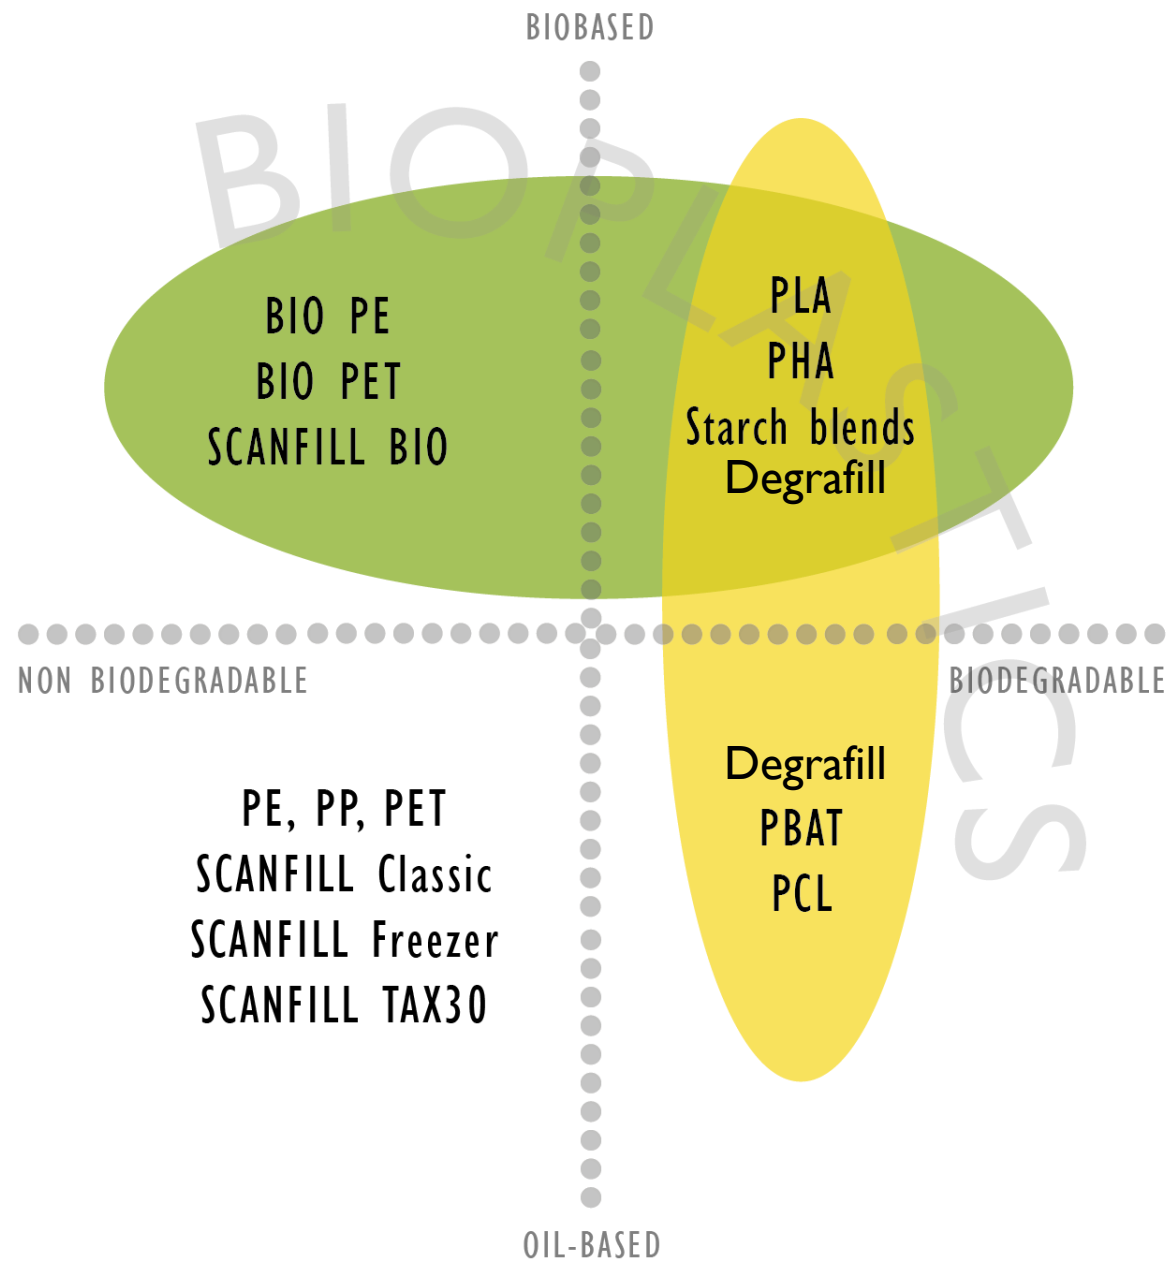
BIOBASED

BIOPLASTICS

BIO PE
BIO PET
SCANFILL BIO

PLA
PHA
Starch blends
Degrafill

NON BIODEGRADABLE

BIODEGRADABLE

PE, PP, PET
SCANFILL Classic
SCANFILL Freezer
SCANFILL TAX30

Degrafill
PBAT
PCL

OIL-BASED